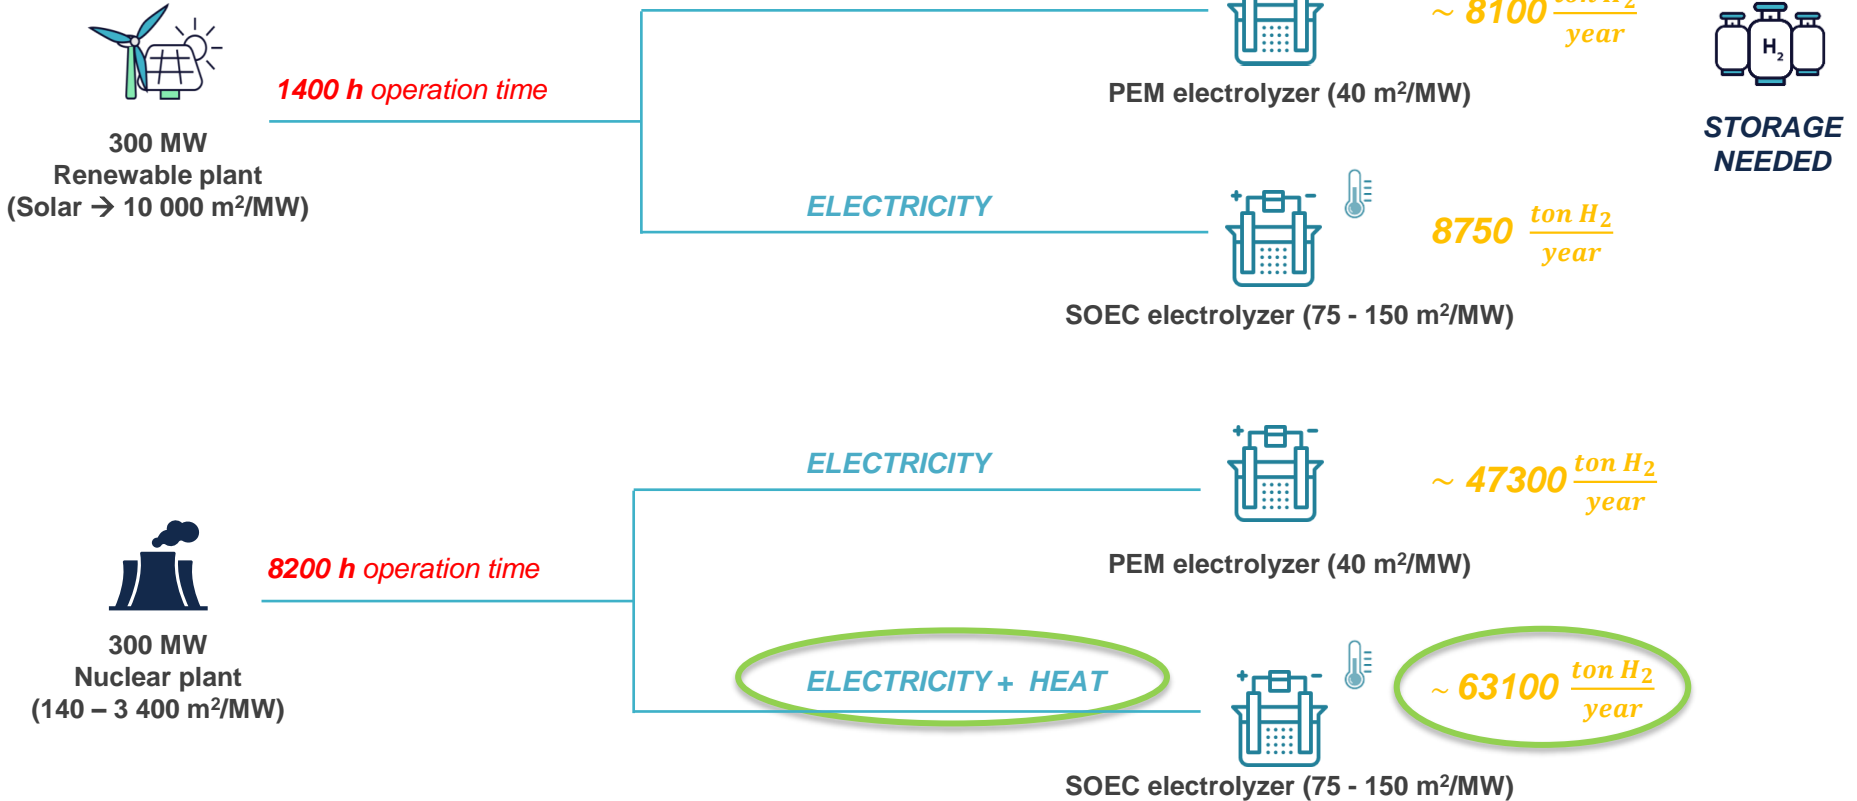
300 MW
Renewable plant
(Solar → 10 000 m²/MW)

1400 h operation time

$\sim$ 8100 $\frac{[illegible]}{year}$

PEM electrolyzer (40 m²/MW)

$H_2$

STORAGE NEEDED

ELECTRICITY

8750 $\frac{ton\ H_2}{year}$

SOEC electrolyzer (75 - 150 m²/MW)

ELECTRICITY

$\sim$ 47300 $\frac{ton\ H_2}{year}$

PEM electrolyzer (40 m²/MW)

300 MW
Nuclear plant
(140 – 3 400 m²/MW)

8200 h operation time

ELECTRICITY + HEAT

$\sim$ 63100 $\frac{ton\ H_2}{year}$

SOEC electrolyzer (75 - 150 m²/MW)